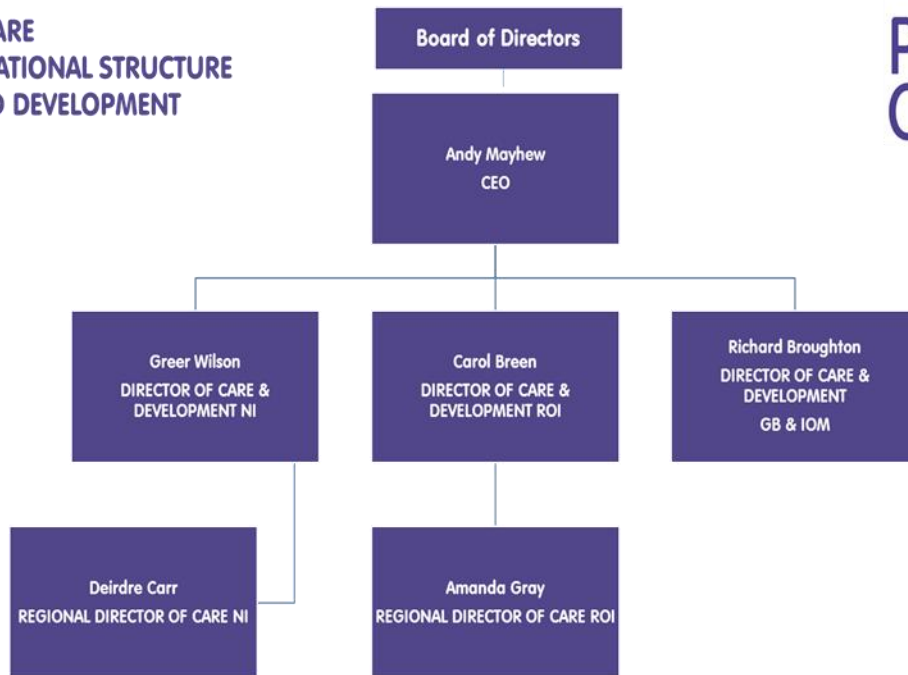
ARE
ATIONAL STRUCTURE
D DEVELOPMENT

Board of Directors

Andy Mayhew
CEO

Greer Wilson
DIRECTOR OF CARE & DEVELOPMENT NI

Carol Breen
DIRECTOR OF CARE & DEVELOPMENT ROI

Richard Broughton
DIRECTOR OF CARE & DEVELOPMENT
GB & IOM

Deirdre Carr
REGIONAL DIRECTOR OF CARE NI

Amanda Gray
REGIONAL DIRECTOR OF CARE ROI

F
C